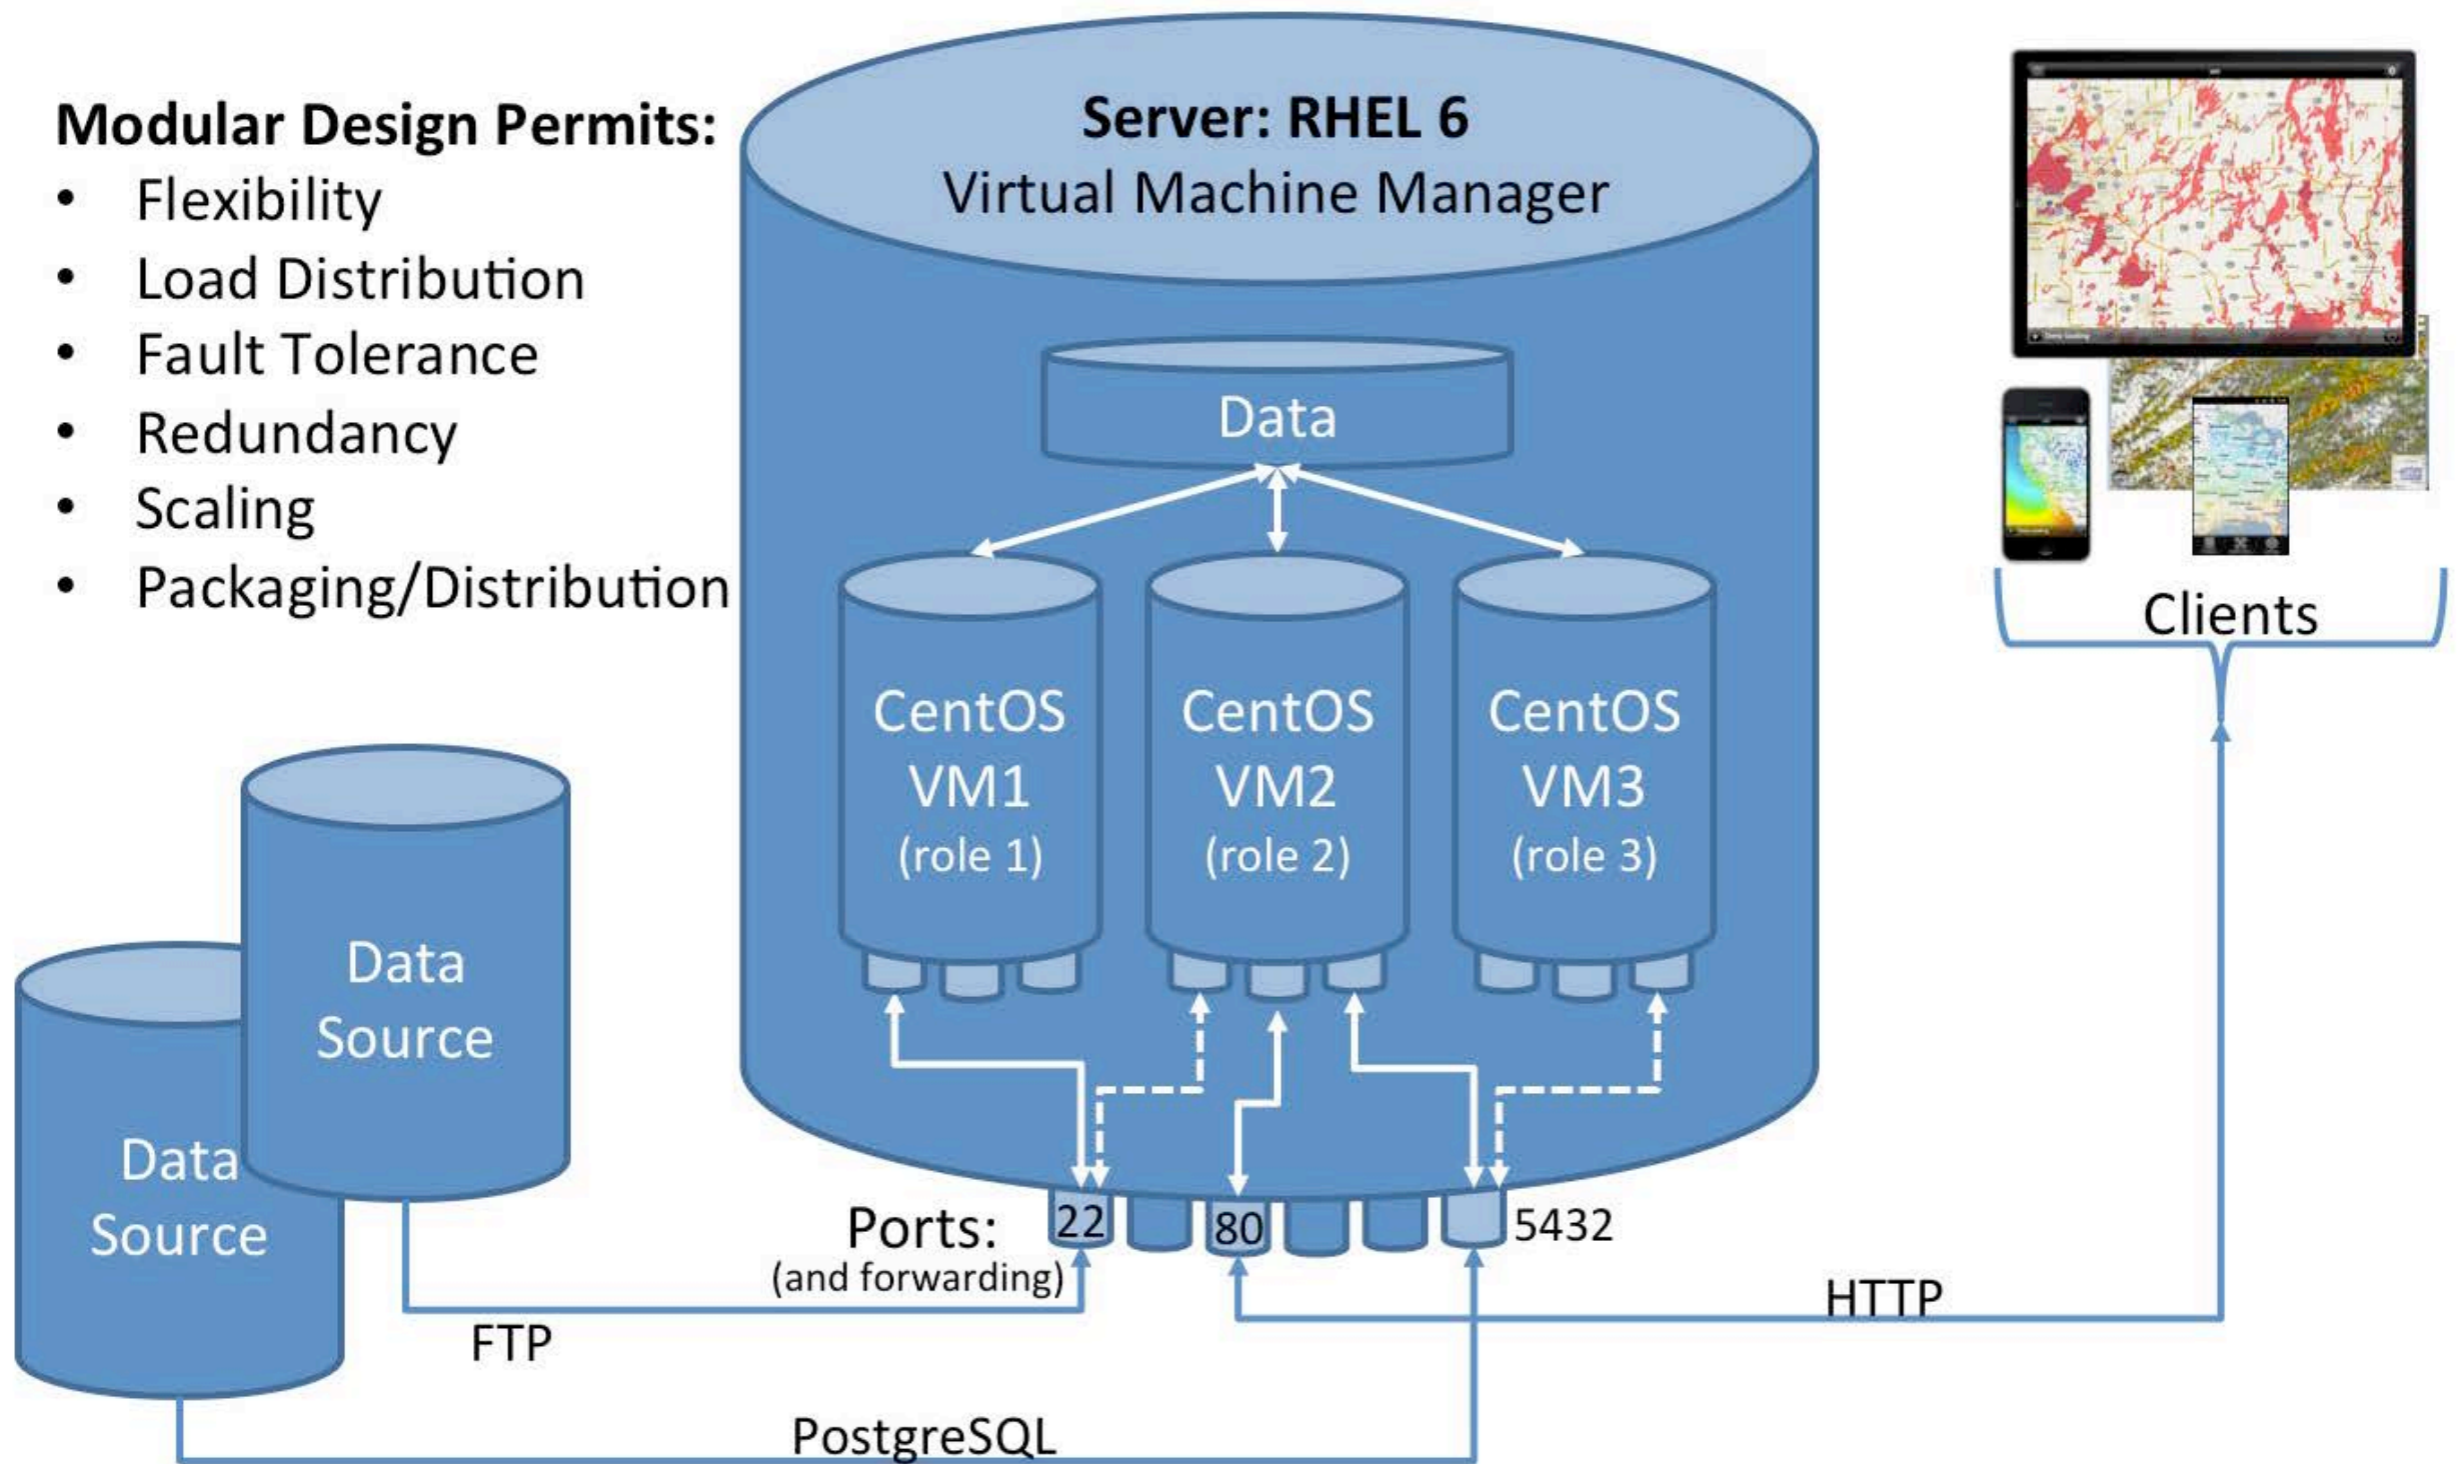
**Modular Design Permits:**
- Flexibility
- Load Distribution
- Fault Tolerance
- Redundancy
- Scaling
- Packaging/Distribution

**Server: RHEL 6**
Virtual Machine Manager

Data

CentOS VM1 (role 1)

CentOS VM2 (role 2)

CentOS VM3 (role 3)

Clients

Data Source

Data Source

Ports: (and forwarding)

22

80

5432

FTP

HTTP

PostgreSQL